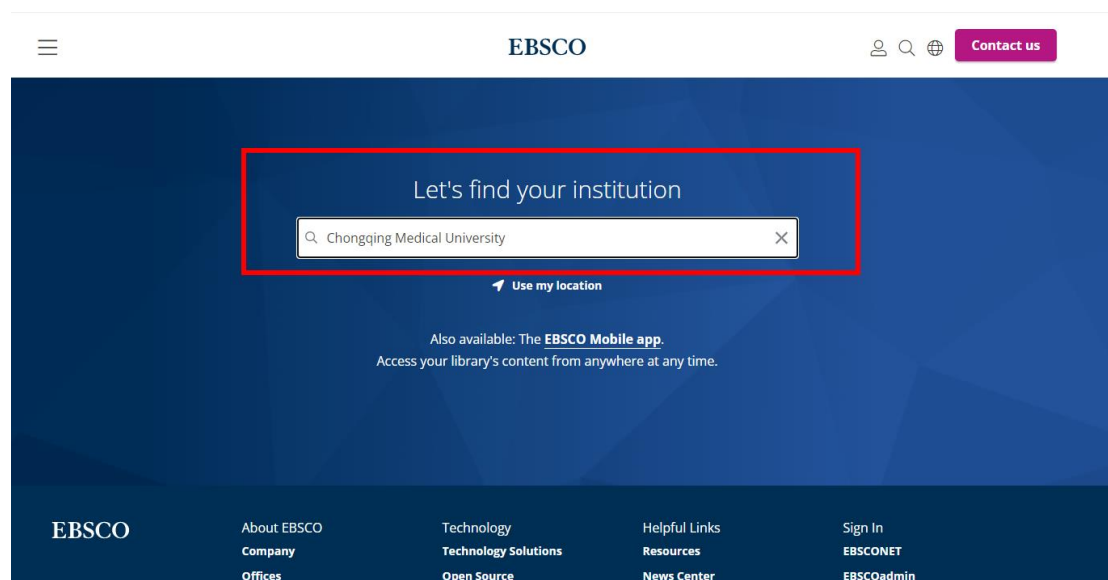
EBSCO

Contact us

Let's find your institution

Chongqing Medical University

Use my location

Also available: The EBSCO Mobile app.
Access your library's content from anywhere at any time.

EBSCO

About EBSCO
Company
Offices

Technology
Technology Solutions
Open Source

Helpful Links
Resources
News Center

Sign In
EBSCONET
EBSCOadmin